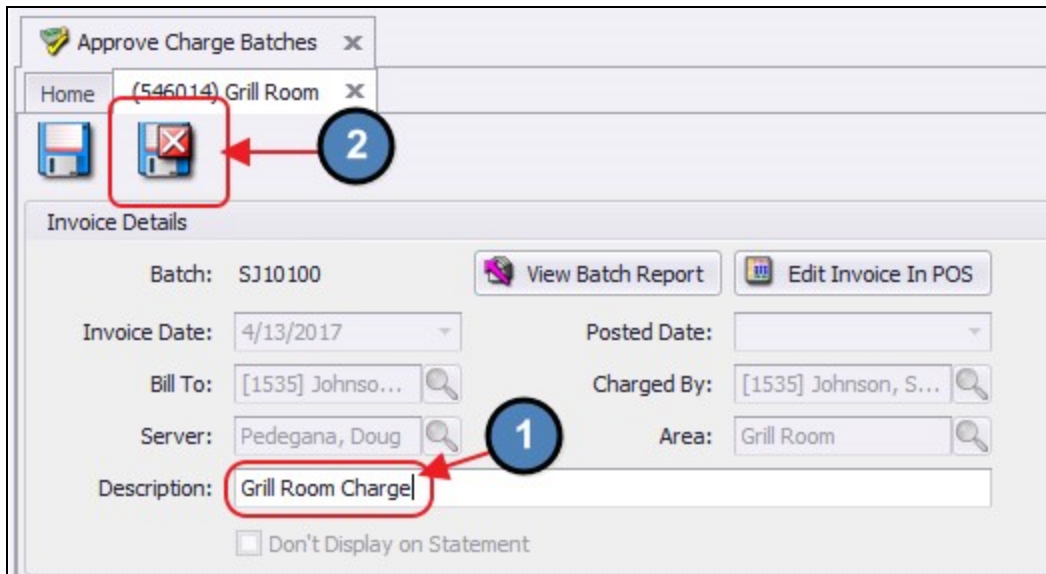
Approve Charge Batches

Home (546014) Grill Room

2

Invoice Details

Batch: SJ10100

View Batch Report

Edit Invoice In POS

Invoice Date: 4/13/2017

Posted Date:

Bill To: [1535] Johnso...

Charged By: [1535] Johnson, S...

Server: Pedegana, Doug

1

Area: Grill Room

Description: Grill Room Charge

Don't Display on Statement